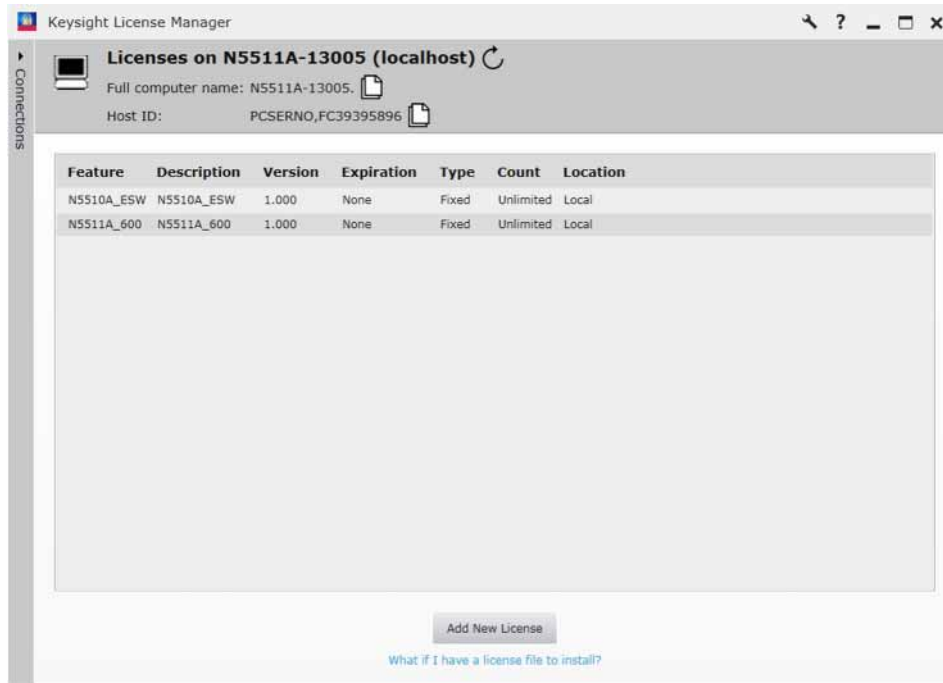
Keysight License Manager

Connections

Licenses on N5511A-13005 (localhost)

Full computer name: N5511A-13005.

Host ID: PCSERNO,FC39395896

| Feature | Description | Version | Expiration | Type | Count | Location |
|---|---|---|---|---|---|---|
| N5510A_ESW | N5510A_ESW | 1.000 | None | Fixed | Unlimited | Local |
| N5511A_600 | N5511A_600 | 1.000 | None | Fixed | Unlimited | Local |

Add New License

What if I have a license file to install?